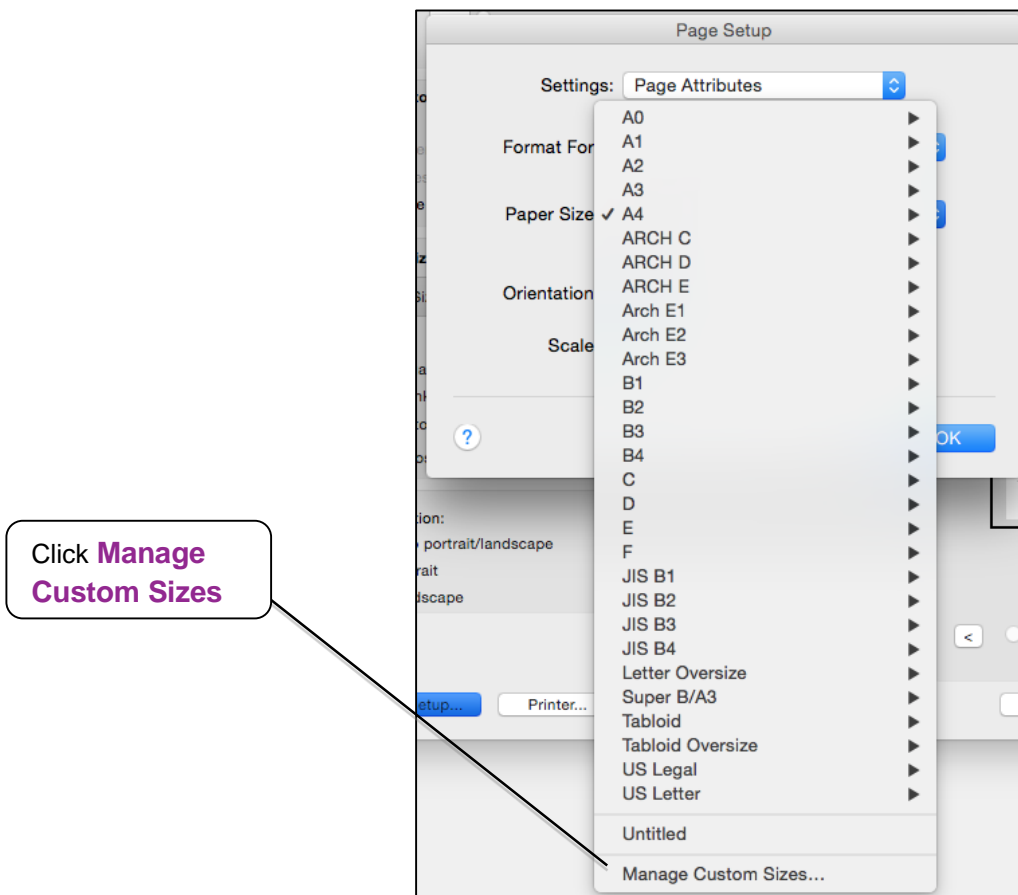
Click **Manage Custom Sizes**

Page Setup

Settings: Page Attributes

Format For

Paper Size

Orientation

Scale

A0
A1
A2
A3
✓ A4
ARCH C
ARCH D
ARCH E
Arch E1
Arch E2
Arch E3
B1
B2
B3
B4
C
D
E
F
JIS B1
JIS B2
JIS B3
JIS B4
Letter Oversize
Super B/A3
Tabloid
Tabloid Oversize
US Legal
US Letter

Untitled

Manage Custom Sizes...

?

OK

tion:
portrait/landscape
rait
dscape

<

etup...

Printer...